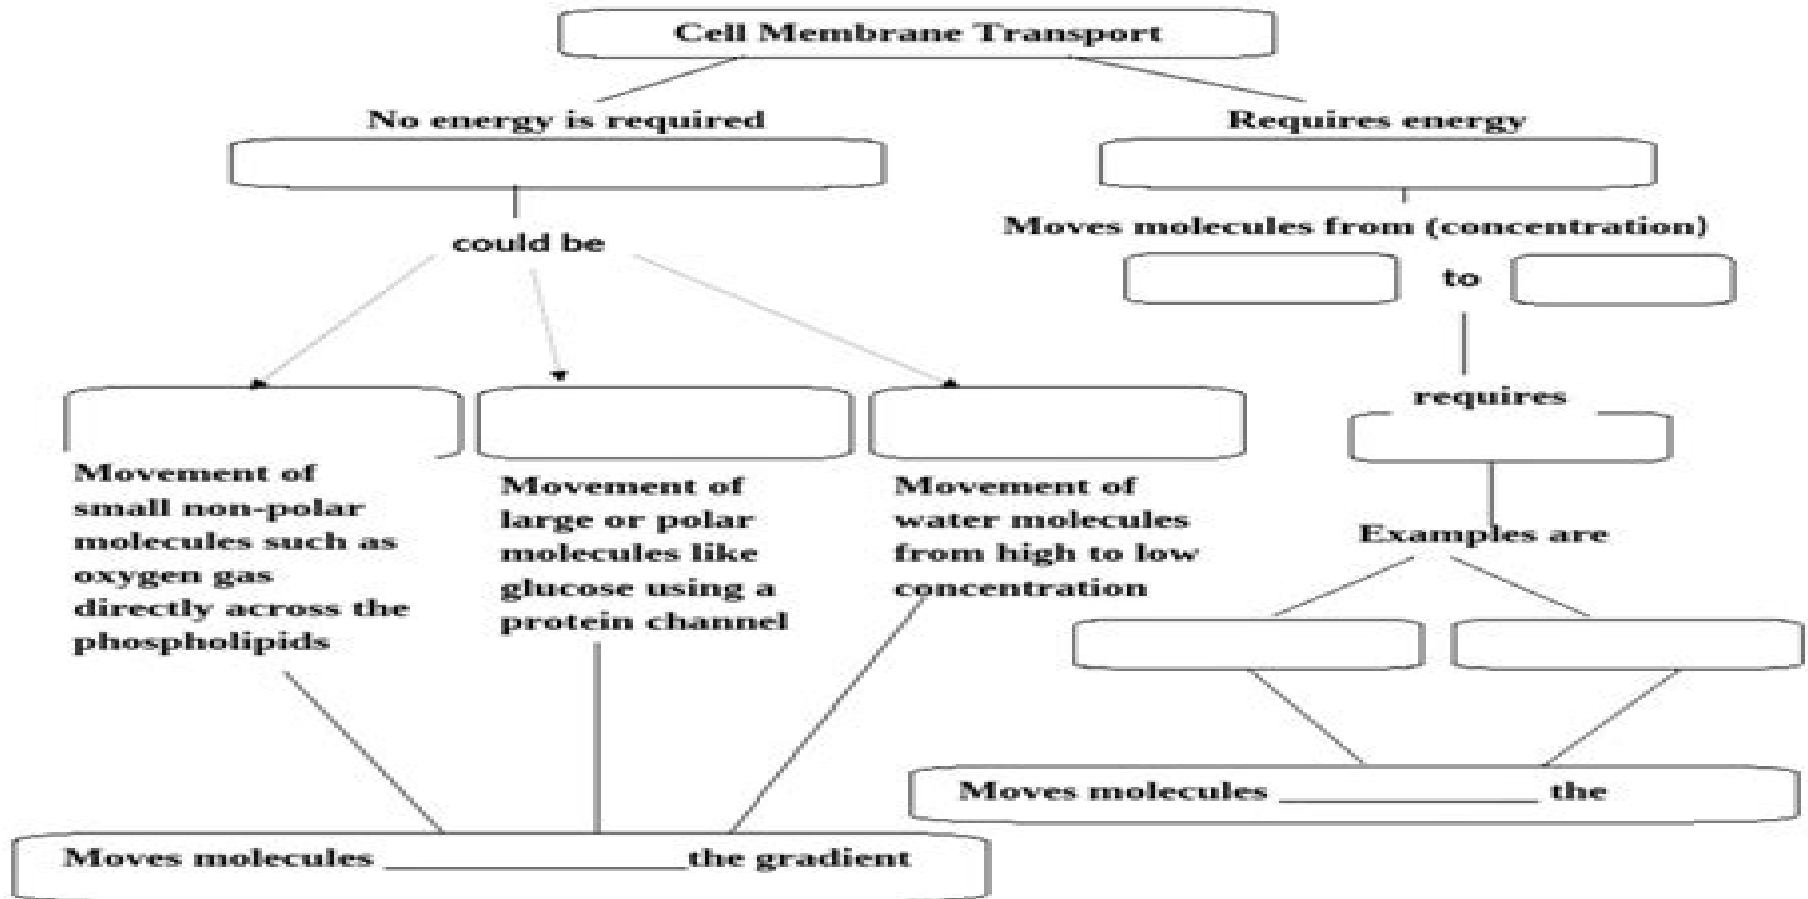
Cell Membrane Transport

No energy is required

Requires energy

could be

Moves molecules from (concentration)

to

requires

Movement of small non-polar molecules such as oxygen gas directly across the phospholipids

Movement of large or polar molecules like glucose using a protein channel

Movement of water molecules from high to low concentration

Examples are

Moves molecules ______________ the

Moves molecules ________________the gradient